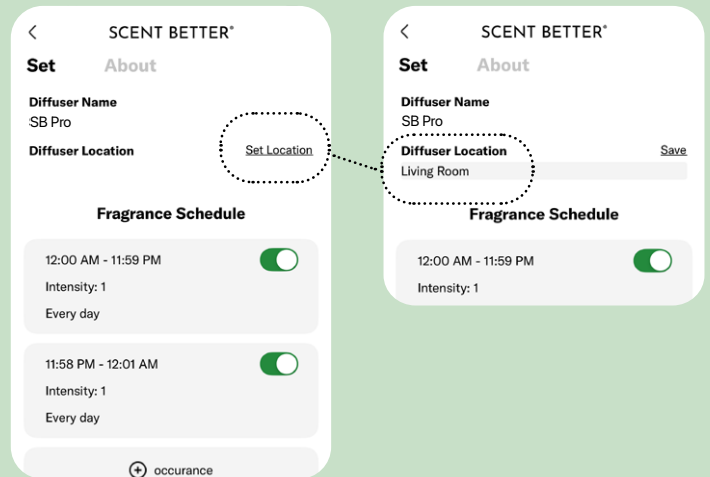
<
SCENT BETTER®
Set About
Diffuser Name
SB Pro
Diffuser Location
Set Location
Fragrance Schedule
12:00 AM - 11:59 PM
Intensity: 1
Every day
11:58 PM - 12:01 AM
Intensity: 1
Every day
occurance

<
SCENT BETTER®
Set About
Diffuser Name
SB Pro
Diffuser Location
Save
Living Room
Fragrance Schedule
12:00 AM - 11:59 PM
Intensity: 1